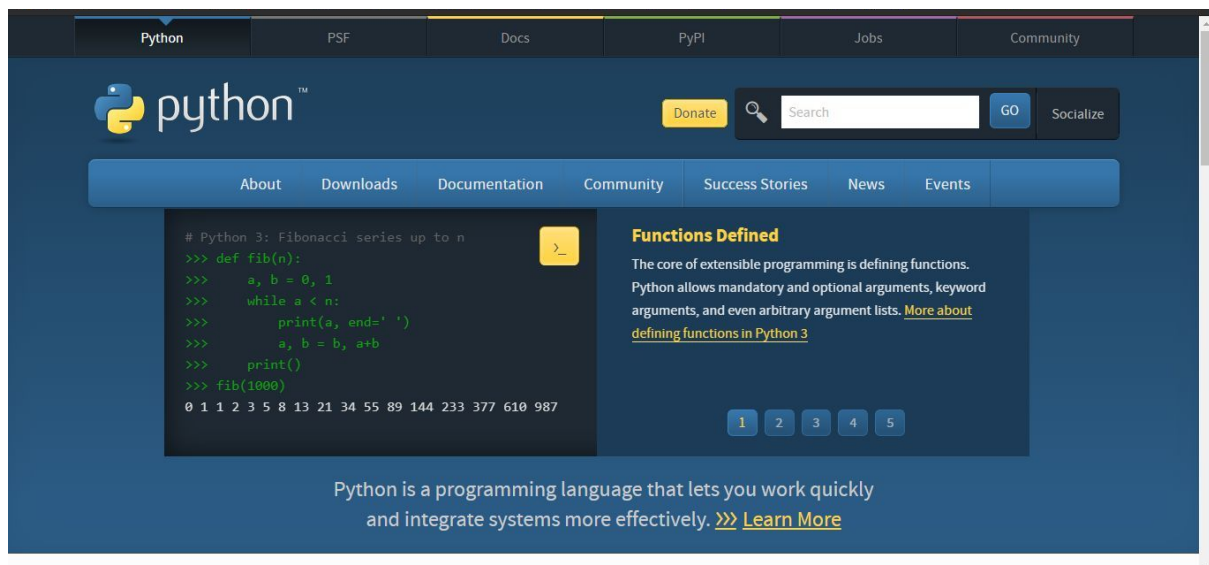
Python PSF Docs PyPI Jobs Community

python™

Donate Search GO Socialize

About Downloads Documentation Community Success Stories News Events

# Python 3: Fibonacci series up to n
>>> def fib(n):
>>>     a, b = 0, 1
>>>     while a < n:
>>>         print(a, end=' ')
>>>         a, b = b, a+b
>>>     print()
>>> fib(1000)
0 1 1 2 3 5 8 13 21 34 55 89 144 233 377 610 987

>_

Functions Defined

The core of extensible programming is defining functions. Python allows mandatory and optional arguments, keyword arguments, and even arbitrary argument lists. More about defining functions in Python 3

1 2 3 4 5

Python is a programming language that lets you work quickly and integrate systems more effectively. >>> Learn More